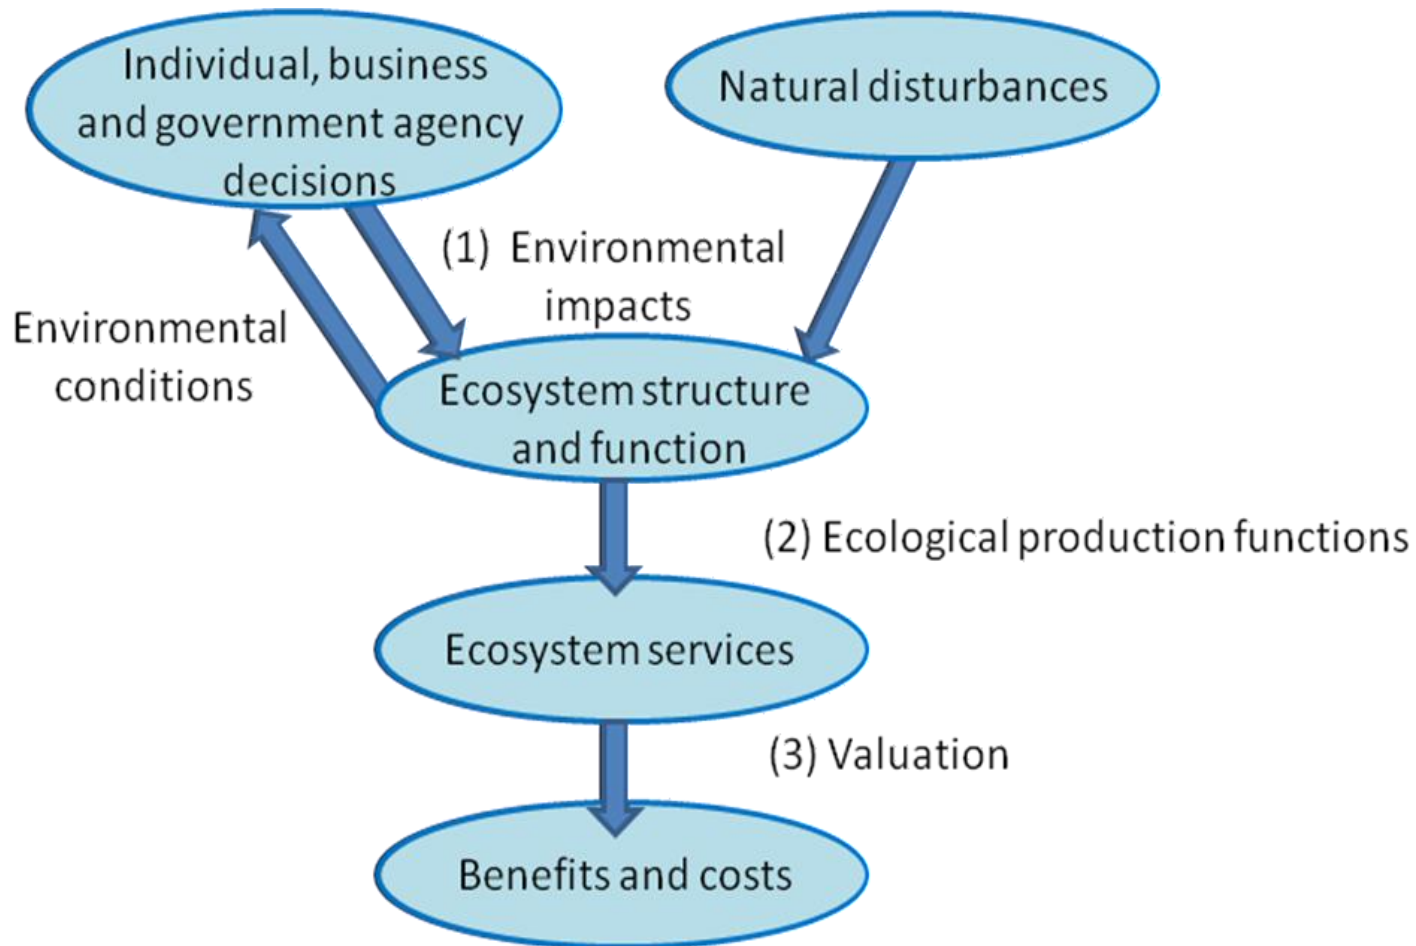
Individual, business and government agency decisions

Natural disturbances

(1) Environmental impacts

Environmental conditions

Ecosystem structure and function

(2) Ecological production functions

Ecosystem services

(3) Valuation

Benefits and costs